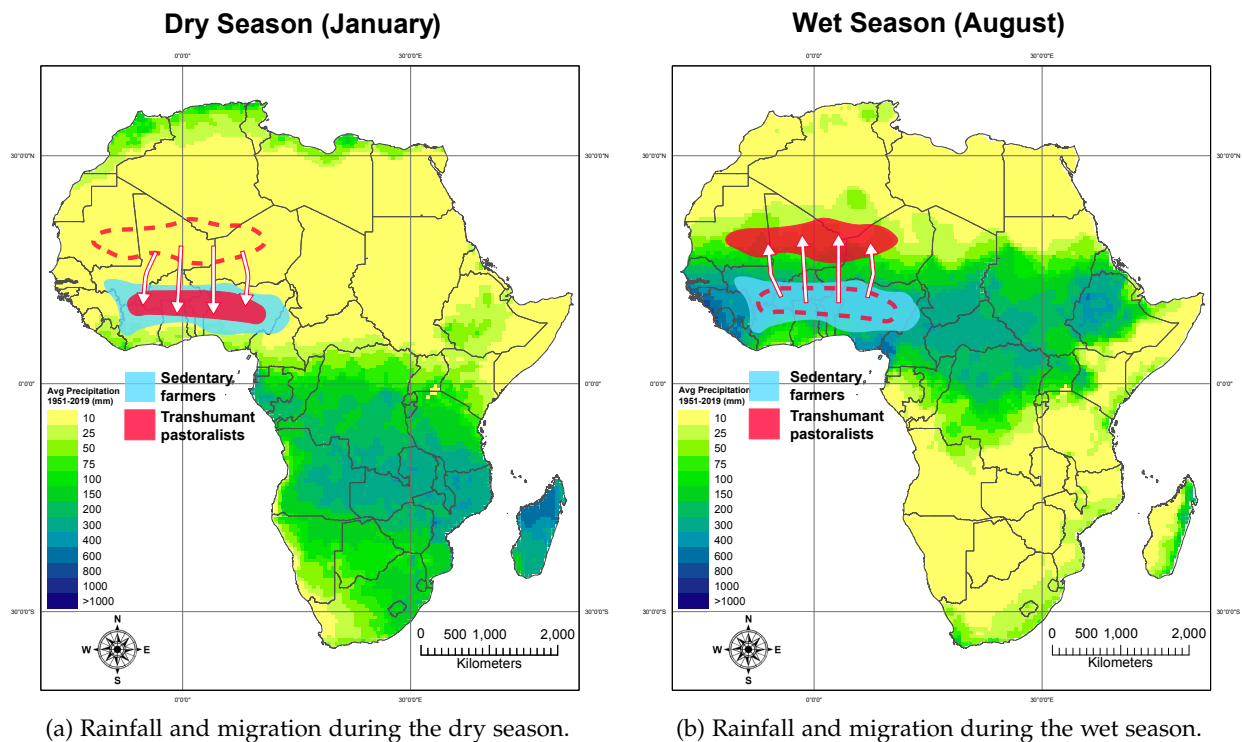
Dry Season (January)

0°0'0"
30°0'0"E
30°0'0"N
30°0'0"N
0°0'0"
0°0'0"
30°0'0"S
30°0'0"S
0°0'0"
30°0'0"E

Sedentary farmers
Transhumant pastoralists

Avg Precipitation 1951-2019 (mm)
10
25
50
75
100
150
200
300
400
600
800
1000
>1000

N
W
E
S

0 500 1,000 2,000
Kilometers

(a) Rainfall and migration during the dry season.

Wet Season (August)

0°0'0"
30°0'0"E
30°0'0"N
30°0'0"N
0°0'0"
0°0'0"
30°0'0"S
30°0'0"S
0°0'0"
30°0'0"E

Sedentary farmers
Transhumant pastoralists

Avg Precipitation 1951-2019 (mm)
10
25
50
75
100
150
200
300
400
600
800
1000
>1000

N
W
E
S

0 500 1,000 2,000
Kilometers

(b) Rainfall and migration during the wet season.